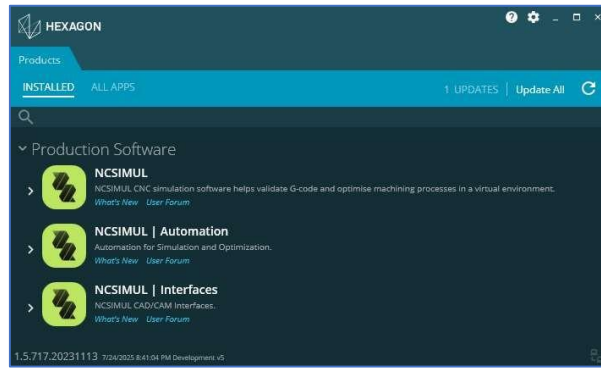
HEXAGON

Products

INSTALLED ALL APPS

1 UPDATES | Update All

Production Software

NCSIMUL
NCSIMUL CNC simulation software helps validate G-code and optimise machining processes in a virtual environment.
What's New User Forum

NCSIMUL | Automation
Automation for Simulation and Optimization.
What's New User Forum

NCSIMUL | Interfaces
NCSIMUL CAD/CAM Interfaces.
What's New User Forum

1.5.717.20231113 7/24/2025 8:41:04 PM Development v5